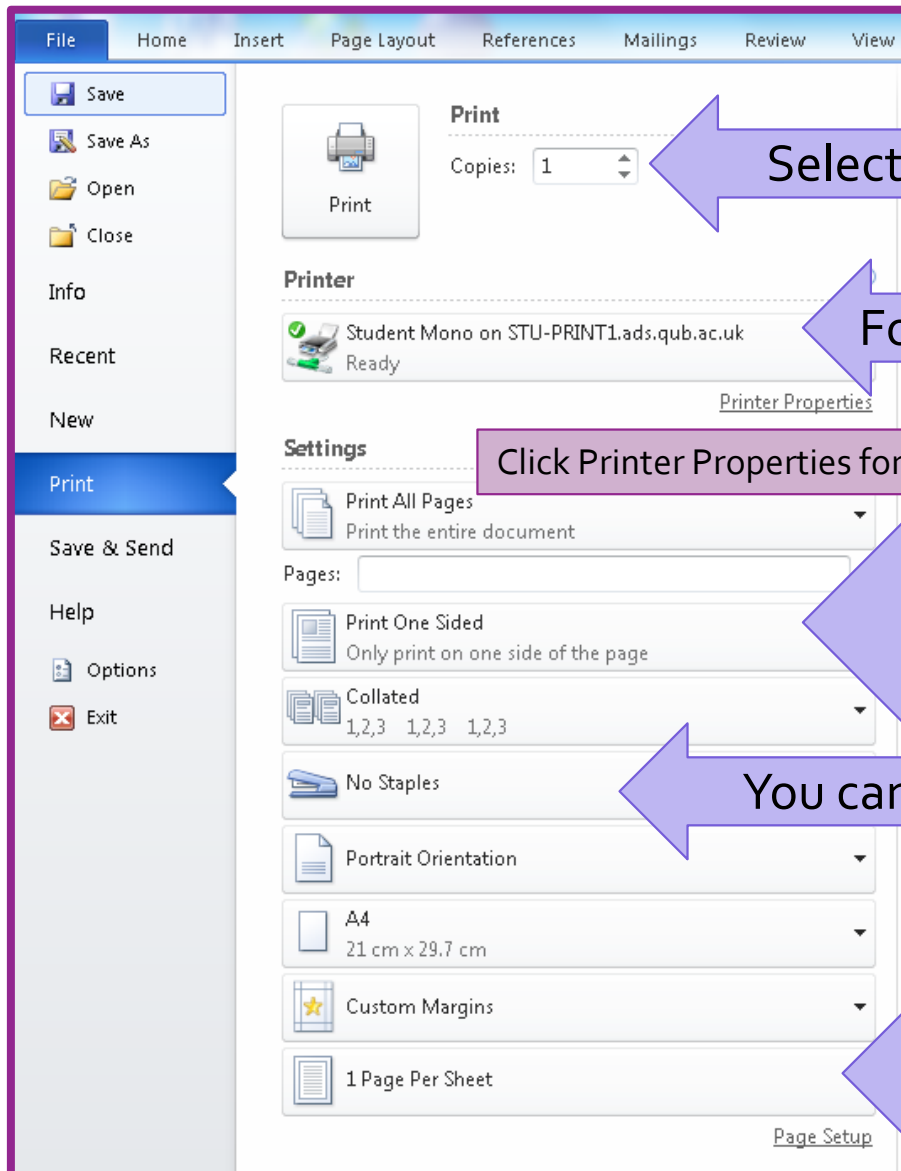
File Home Insert Page Layout References Mailings Review View

Save
Save As
Open
Close
Info
Recent
New
Print
Save & Send
Help
Options
Exit

Print
Copies: 1
Print

Select

Printer
Student Mono on STU-PRINT1.ads.qub.ac.uk
Ready

Fo

Printer Properties

Settings

Click Printer Properties for

Print All Pages
Print the entire document
Pages:
Print One Sided
Only print on one side of the page
Collated
1,2,3 1,2,3 1,2,3
No Staples

You can

Portrait Orientation
A4
21 cm x 29.7 cm
Custom Margins
1 Page Per Sheet
Page Setup